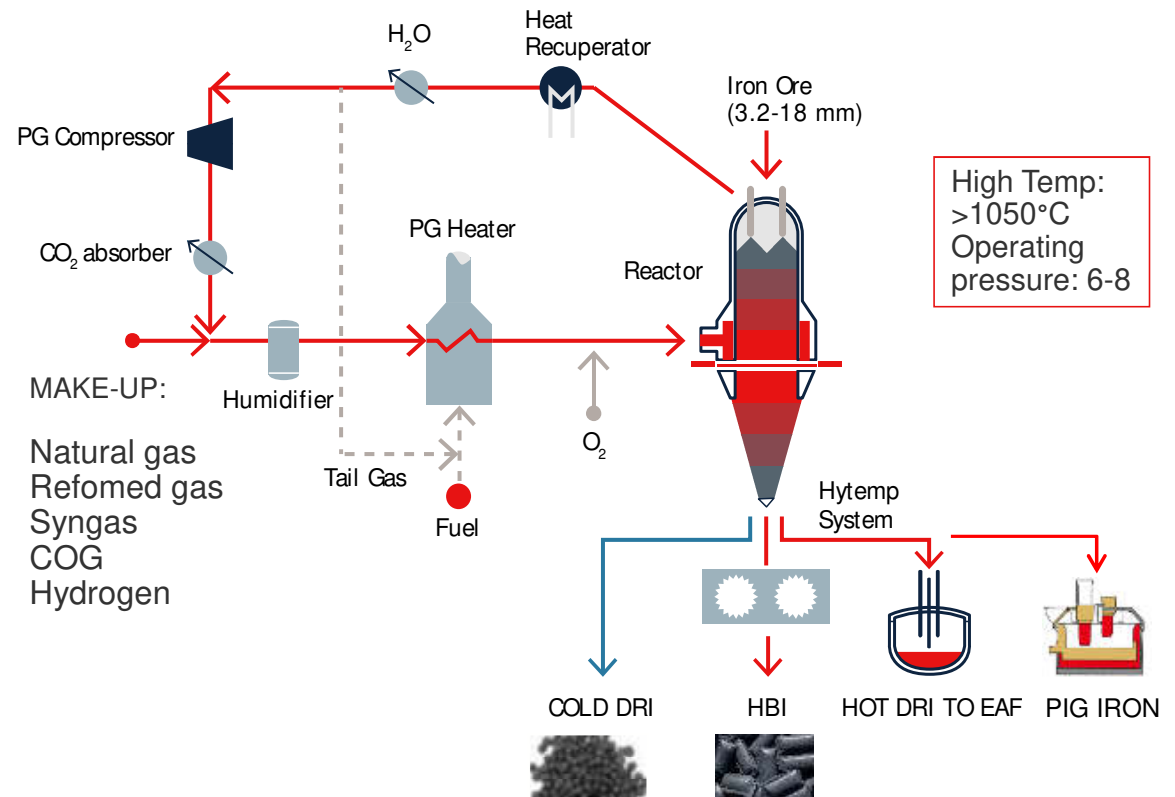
$H_2O$

Heat Recuperator

Iron Ore (3.2-18 mm)

PG Compressor

High Temp: >1050°C Operating pressure: 6-8

$CO_2$ absorber

PG Heater

Reactor

MAKE-UP:

Humidifier

$O_2$

Natural gas
Refomed gas
Syngas
COG
Hydrogen

Tail Gas

Fuel

Hytemp System

COLD DRI

HBI

HOT DRI TO EAF

PIG IRON